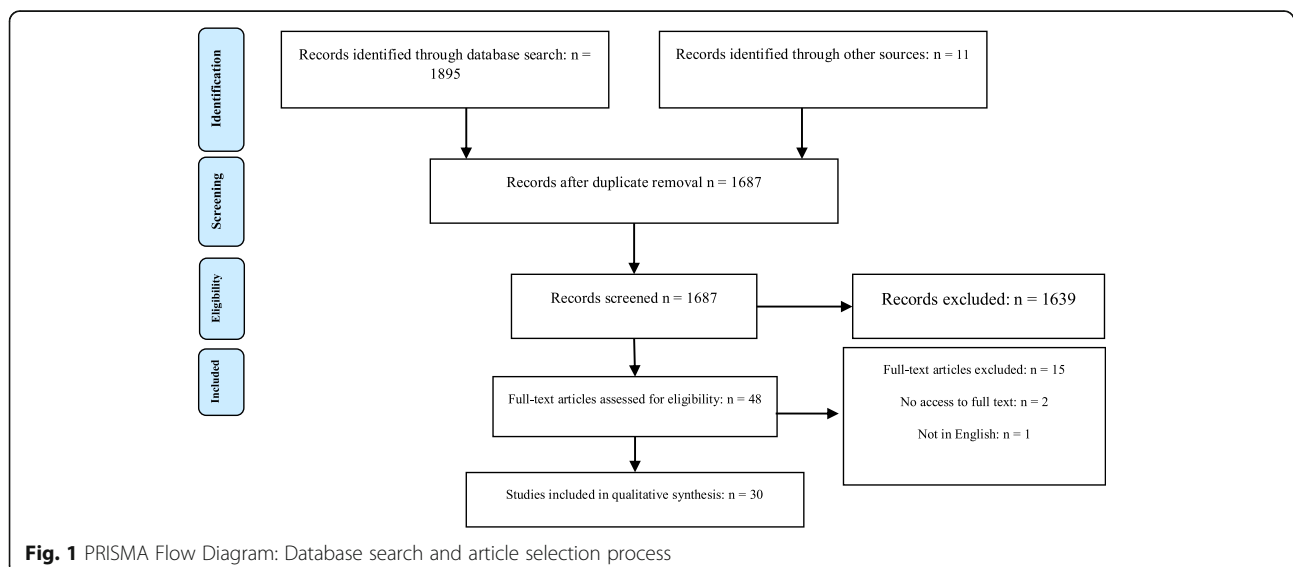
Identification

Screening

Eligibility

Included

Records identified through database search: n = 1895

Records identified through other sources: n = 11

Records after duplicate removal n = 1687

Records screened n = 1687

Records excluded: n = 1639

Full-text articles assessed for eligibility: n = 48

Full-text articles excluded: n = 15

No access to full text: n = 2

Not in English: n = 1

Studies included in qualitative synthesis: n = 30

Fig. 1 PRISMA Flow Diagram: Database search and article selection process